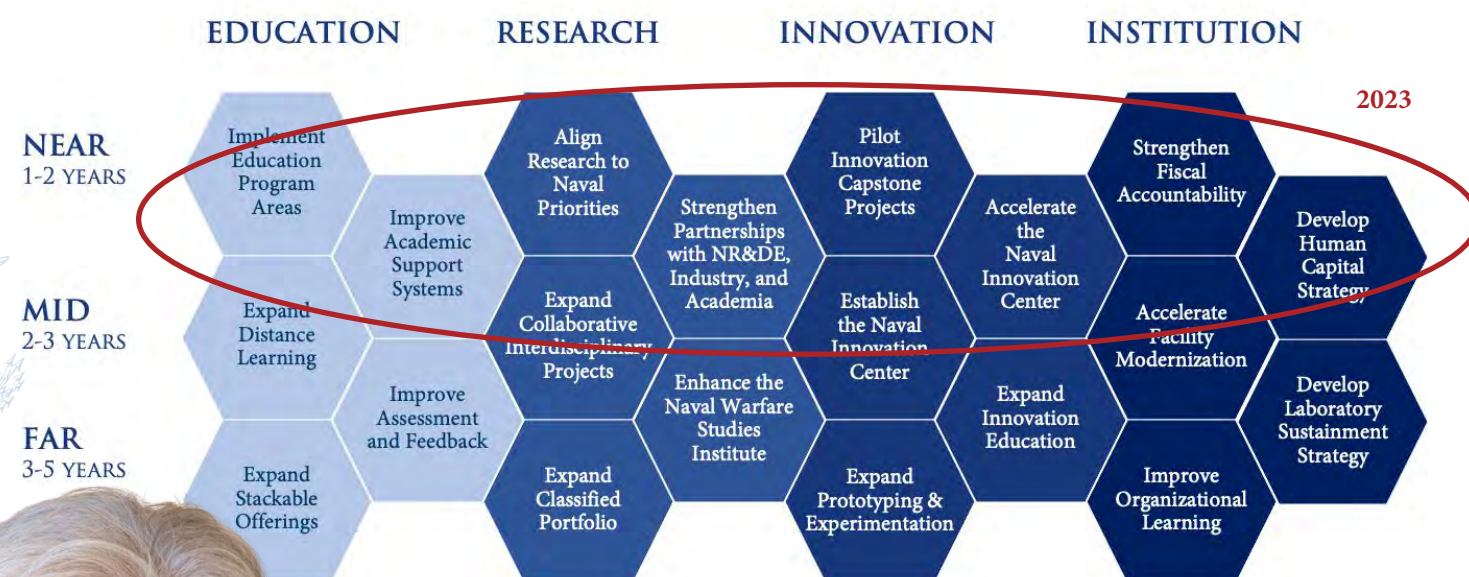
EDUCATION RESEARCH INNOVATION INSTITUTION

2023

NEAR
1-2 YEARS

MID
2-3 YEARS

FAR
3-5 YEARS

Implement Education Program Areas

Improve Academic Support Systems

Expand Distance Learning

Improve Assessment and Feedback

Expand Stackable Offerings

Align Research to Naval Priorities

Strengthen Partnerships with NR&DE, Industry, and Academia

Expand Collaborative Interdisciplinary Projects

Enhance the Naval Warfare Studies Institute

Expand Classified Portfolio

Pilot Innovation Capstone Projects

Accelerate the Naval Innovation Center

Establish the Naval Innovation Center

Expand Innovation Education

Expand Prototyping & Experimentation

Strengthen Fiscal Accountability

Develop Human Capital Strategy

Accelerate Facility Modernization

Develop Laboratory Sustainment Strategy

Improve Organizational Learning